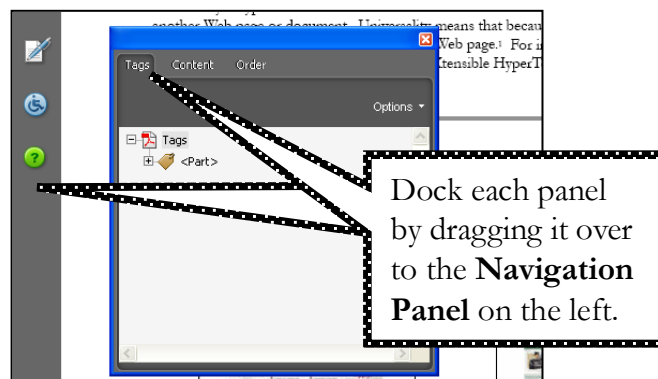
another Web page or document. Universality means that becau

Web page.¹ For i

Xtensible HyperT

Tags Content Order

Options ▾

Tags

<Part>

Dock each panel by dragging it over to the **Navigation Panel** on the left.